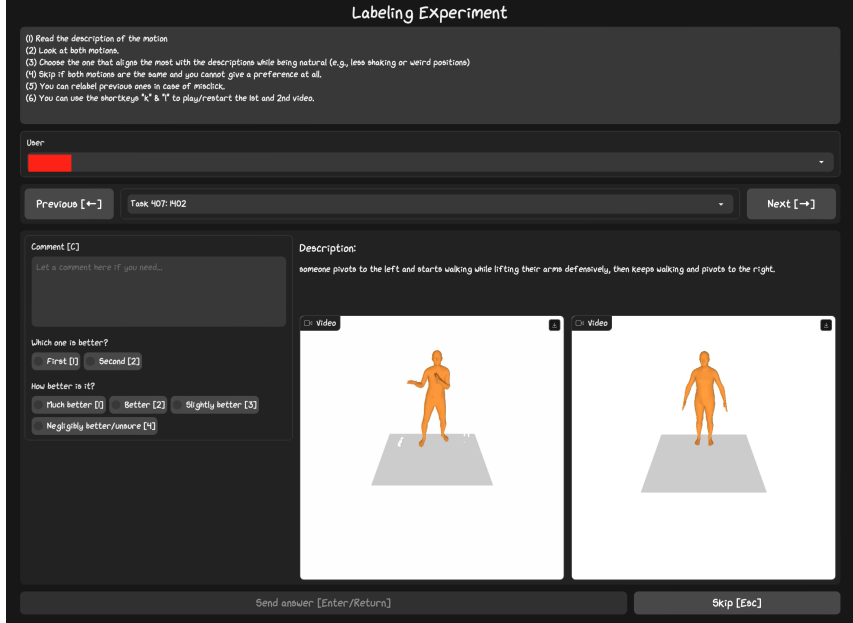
Labeling Experiment

(1) Read the description of the motion
(2) Look at both motions.
(3) Choose the one that aligns the most with the descriptions while being natural (e.g., less shaking or weird positions)
(4) Skip if both motions are the same and you cannot give a preference at all.
(5) You can relabel previous ones in case of misclick.
(6) You can use the shortkeys "k" & "l" to play/restart the 1st and 2nd video.

User

Previous [←]

Task 407: 1402

Next [→]

Comment [C]

Let a comment here if you need...

Which one is better?

First [1]

Second [2]

How better is it?

Much better [1]

Better [2]

Slightly better [3]

Negligibly better/unsure [4]

Description:

someone pivots to the left and starts walking while lifting their arms defensively, then keeps walking and pivots to the right.

Video

Video

Send answer [Enter/Return]

Skip [Esc]